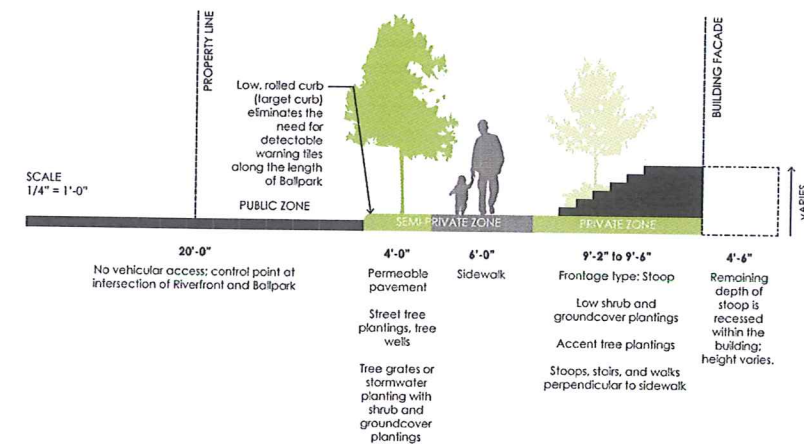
PROPERTY LINE

BUILDING FACADE

Low, rolled curb (target curb) eliminates the need for detectable warning tiles along the length of Ballpark

SCALE
1/4" = 1'-0"

PUBLIC ZONE

SEMI-PRIVATE ZONE

PRIVATE ZONE

VARIES

20'-0"
No vehicular access; control point at intersection of Riverfront and Ballpark

4'-0"
Permeable pavement

Street tree plantings, tree wells

Tree grates or stormwater planting with shrub and groundcover plantings

6'-0"
Sidewalk

9'-2" to 9'-6"
Frontage type: Stoop

Low shrub and groundcover plantings

Accent tree plantings

Stoops, stairs, and walks perpendicular to sidewalk

4'-6"
Remaining depth of stoop is recessed within the building; height varies.